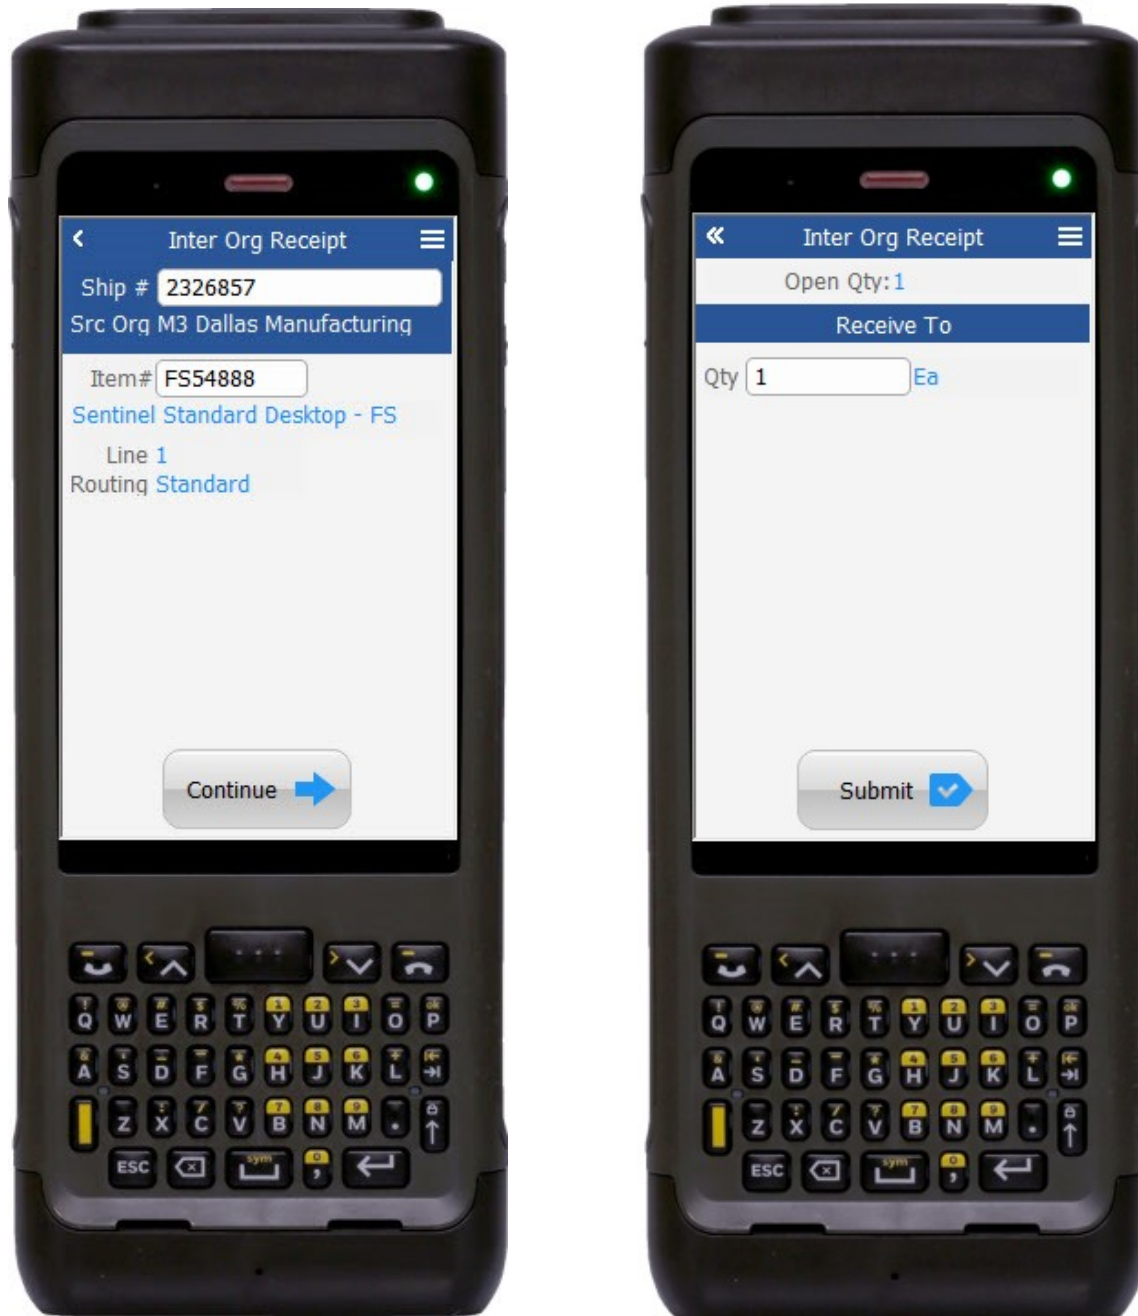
Inter Org Receipt
Ship # 2326857
Src Org M3 Dallas Manufacturing
Item# FS54888
Sentinel Standard Desktop - FS
Line 1
Routing Standard
Continue

Inter Org Receipt
Open Qty: 1
Receive To
Qty 1 Ea
Submit